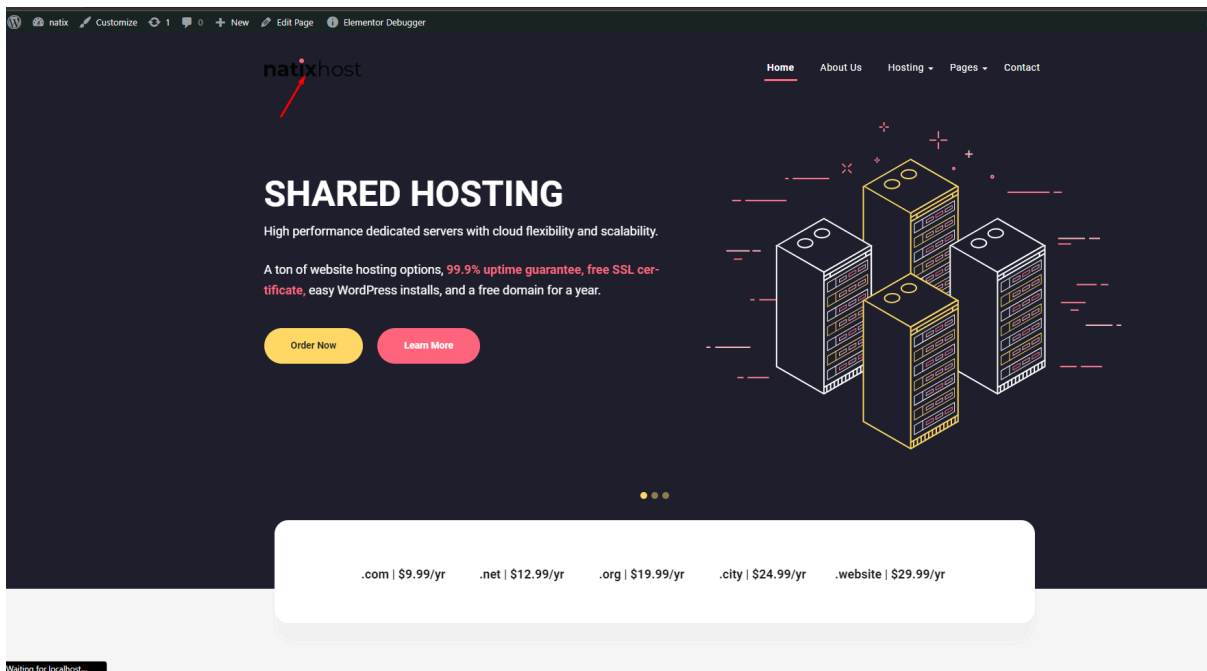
natix Customize 1 0 New Edit Page Elementor Debugger

natixhost

Home About Us Hosting Pages Contact

SHARED HOSTING

High performance dedicated servers with cloud flexibility and scalability.

A ton of website hosting options, 99.9% uptime guarantee, free SSL certificate, easy WordPress installs, and a free domain for a year.

Order Now Learn More

.com | $9.99/yr .net | $12.99/yr .org | $19.99/yr .city | $24.99/yr .website | $29.99/yr

Waiting for localhost...